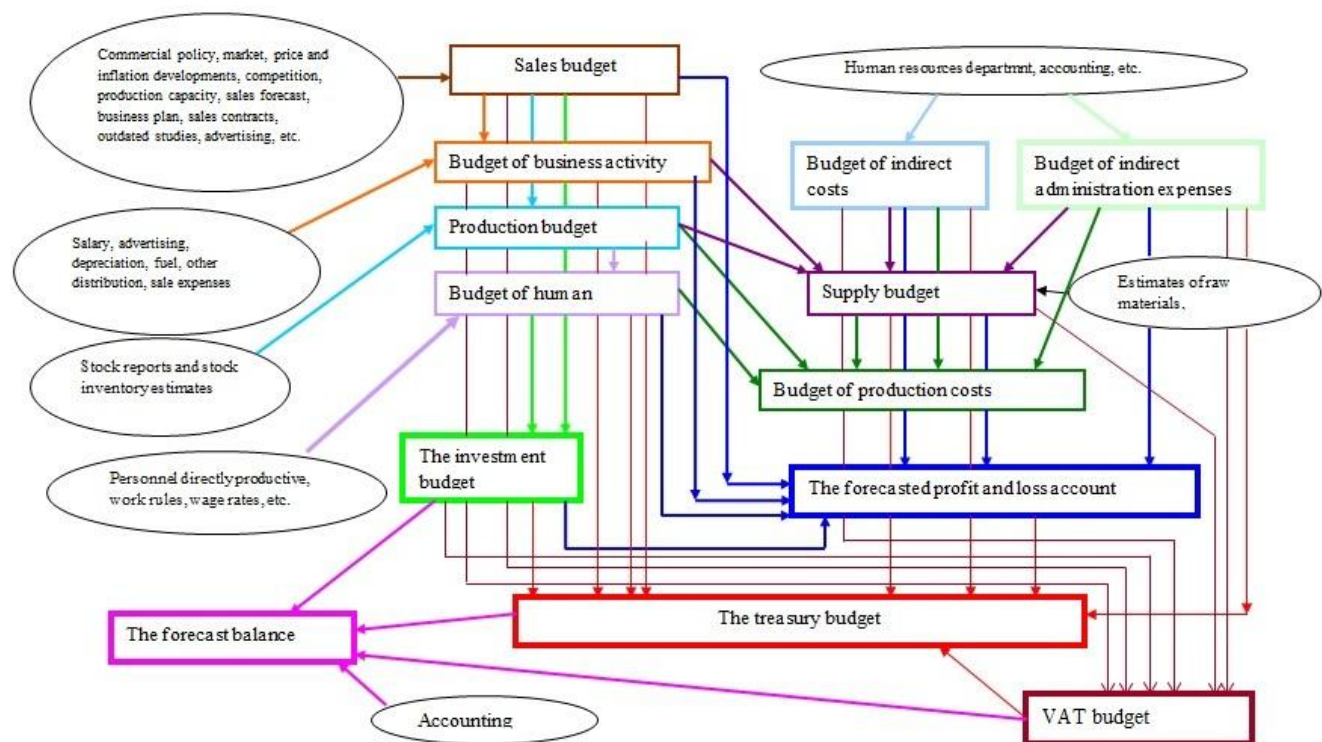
Commercial policy, market, price and inflation developments, competition, production capacity, sales forecast, business plan, sales contracts, outdated studies, advertising, etc.

Sales budget

Human resources departmnt, accounting, etc.

Budget of business activity

Budget of indirect costs

Budget of indirect administration expenses

Production budget

Salary, advertising, depreciation, fuel, other distribution, sale expenses

Budget of human

Supply budget

Estimates of raw materials,

Stock reports and stock inventory estimates

Budget of production costs

The investment budget

Personnel directly productive, work rules, wage rates, etc.

The forecasted profit and loss account

The forecast balance

The treasury budget

Accounting

VAT budget